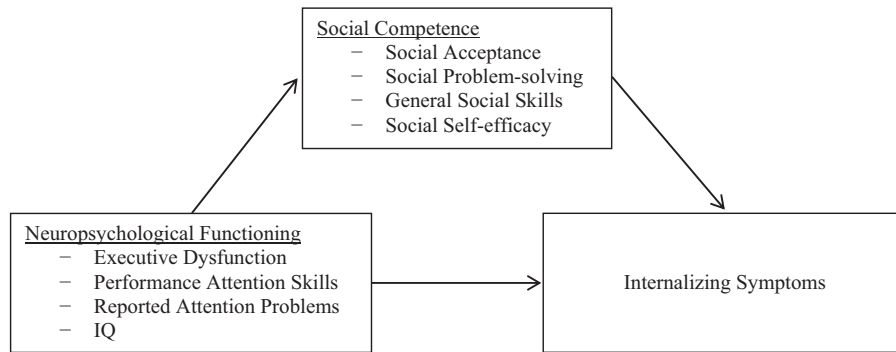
Social Competence
− Social Acceptance
− Social Problem-solving
− General Social Skills
− Social Self-efficacy

Neuropsychological Functioning
− Executive Dysfunction
− Performance Attention Skills
− Reported Attention Problems
− IQ

Internalizing Symptoms